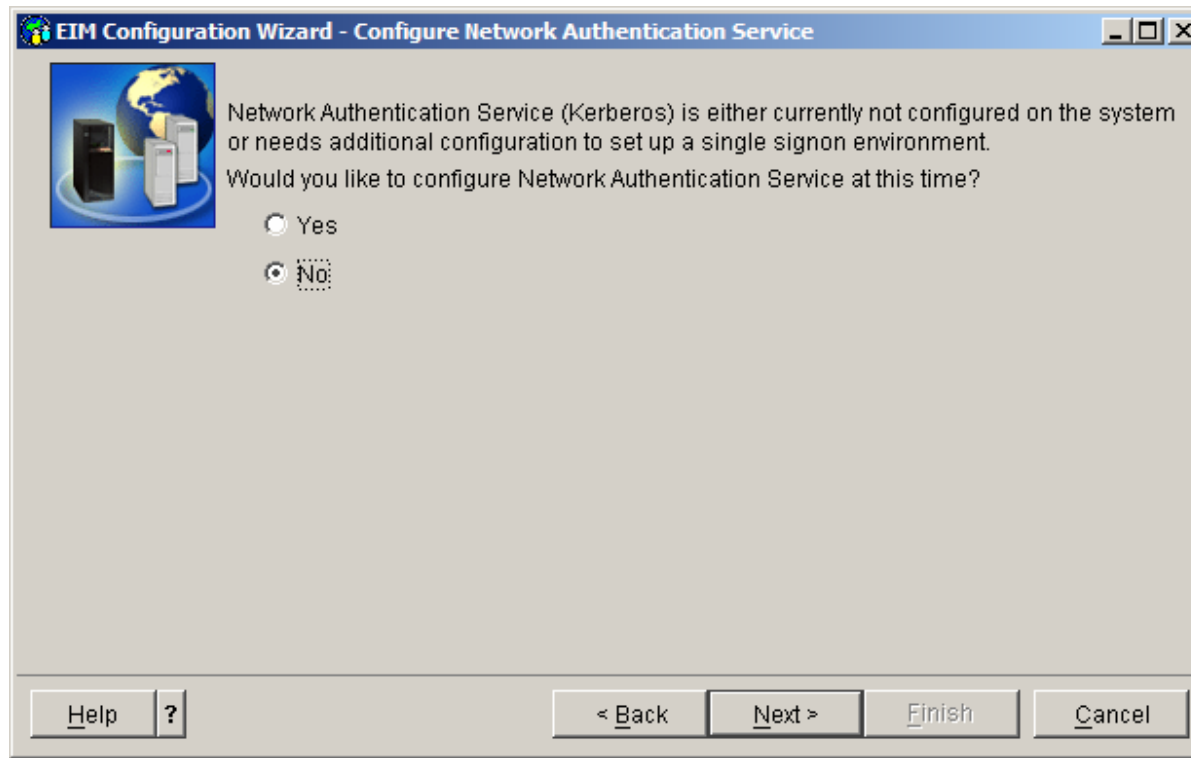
EIM Configuration Wizard - Configure Network Authentication Service

Network Authentication Service (Kerberos) is either currently not configured on the system or needs additional configuration to set up a single signon environment.

Would you like to configure Network Authentication Service at this time?

Yes

No

Help ? < Back Next > Finish Cancel